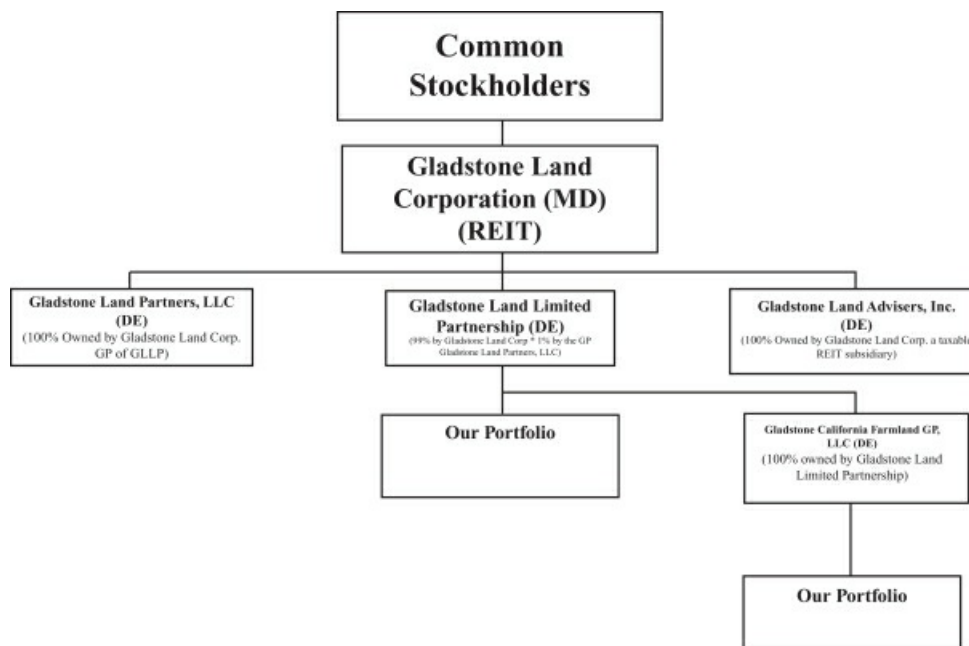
Common Stockholders

Gladstone Land Corporation (MD) (REIT)

Gladstone Land Partners, LLC (DE)
(100% Owned by Gladstone Land Corp. GP of GLLP)

Gladstone Land Limited Partnership (DE)
(99% by Gladstone Land Corp * 1% by the GP Gladstone Land Partners, LLC)

Gladstone Land Advisers, Inc. (DE)
(100% Owned by Gladstone Land Corp. a taxabl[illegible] REIT subsidiary)

Our Portfolio

Gladstone California Farmland GP, LLC (DE)
(100% owned by Gladstone Land Limited Partnership)

Our Portfolio